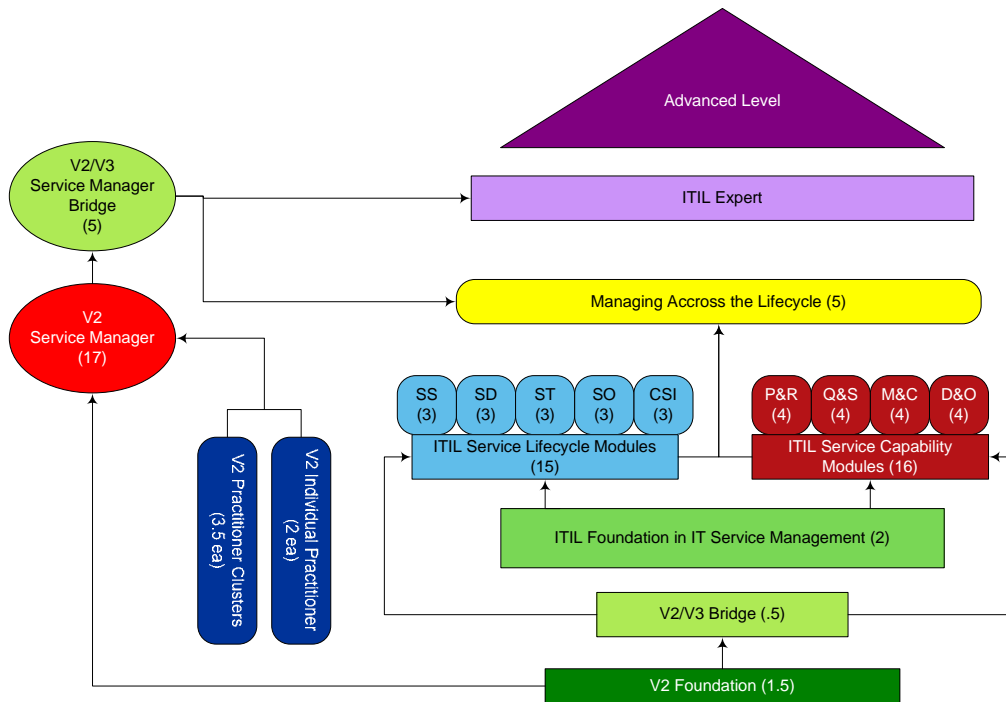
Advanced Level

V2/V3 Service Manager Bridge (5)

ITIL Expert

Managing Accross the Lifecycle (5)

V2 Service Manager (17)

SS (3)

SD (3)

ST (3)

SO (3)

CSI (3)

P&R (4)

Q&S (4)

M&C (4)

D&O (4)

ITIL Service Lifecycle Modules (15)

ITIL Service Capability Modules (16)

V2 Practitioner Clusters (3.5 ea)

V2 Individual Practitioner (2 ea)

ITIL Foundation in IT Service Management (2)

V2/V3 Bridge (.5)

V2 Foundation (1.5)